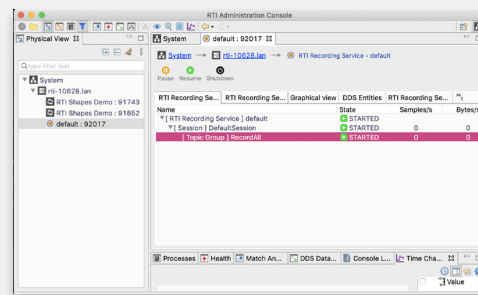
RTI Administration Console

Physical View

type filter text

System
rti-10628.lan
RTI Shapes Demo : 91743
RTI Shapes Demo : 91852
default : 92017

System
default : 92017

System → rti-10628.lan → RTI Recording Service - default

Pause Resume Shutdown

RTI Recording Se... | RTI Recording Se... | Graphical view | DDS Entities | RTI Recording Se... | »1

| Name | State | Samples/s | Bytes/s |
|---|---|---|---|
| [ RTI Recording Service ] default | STARTED | | |
| [ Session ] Default:Session | STARTED | 0 | 0 |
| [ Topic Group ] RecordAll | STARTED | 0 | 0 |

Processes | Health | Match An... | DDS Data... | Console L... | Time Cha...

Value